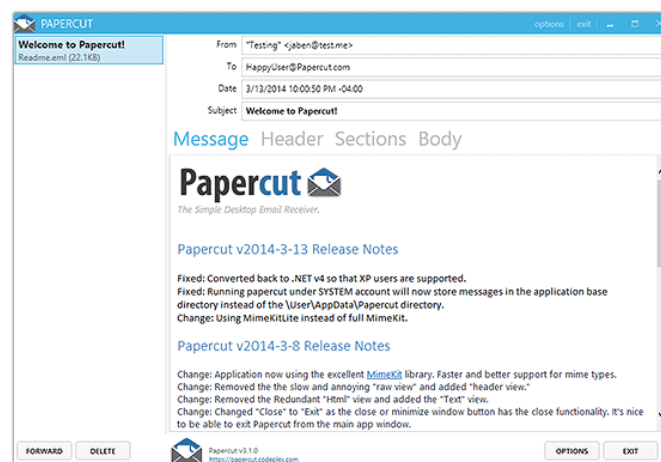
PAPERCUT

options | exit | – □ ×

Welcome to Papercut!
Readme.eml (22.1KB)

From "Testing" <jaben@test.me>

To HappyUser@Papercut.com

Date 3/13/2014 10:00:50 PM +04:00

Subject Welcome to Papercut!

Message Header Sections Body

Papercut

The Simple Desktop Email Receiver.

Papercut v2014-3-13 Release Notes

Fixed: Converted back to .NET v4 so that XP users are supported.
Fixed: Running papercut under SYSTEM account will now store messages in the application base directory instead of the \User\AppData\Papercut directory.
Change: Using MimeKitLite instead of full MimeKit.

Papercut v2014-3-8 Release Notes

Change: Application now using the excellent MimeKit library. Faster and better support for mime types.
Change: Removed the the slow and annoying "raw view" and added "header view."
Change: Removed the Redundant "Html" view and added the "Text" view.
Change: Changed "Close" to "Exit" as the close or minimize window button has the close functionality. It's nice to be able to exit Papercut from the main app window.

FORWARD DELETE

Papercut v3.1.0
https://papercut.codeplex.com

OPTIONS EXIT